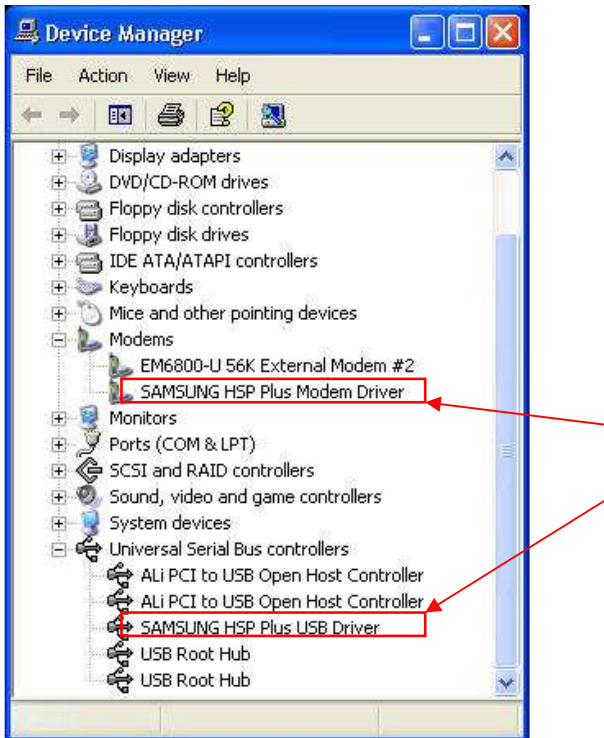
Device Manager

File Action View Help

Display adapters
DVD/CD-ROM drives
Floppy disk controllers
Floppy disk drives
IDE ATA/ATAPI controllers
Keyboards
Mice and other pointing devices
Modems
EM6800-U 56K External Modem #2
SAMSUNG HSP Plus Modem Driver
Monitors
Ports (COM & LPT)
SCSI and RAID controllers
Sound, video and game controllers
System devices
Universal Serial Bus controllers
ALi PCI to USB Open Host Controller
ALi PCI to USB Open Host Controller
SAMSUNG HSP Plus USB Driver
USB Root Hub
USB Root Hub